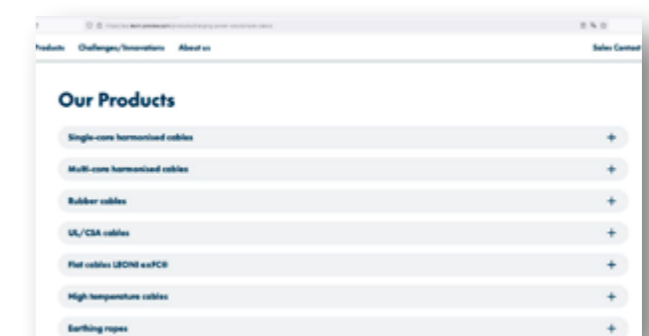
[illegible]

Products Challenges/Innovations About us Sales Contact

Our Products

Single-core harmonised cables +

Multi-core harmonised cables +

Rubber cables +

UL/CSA cables +

Flat cables LEONI exFC® +

High temperature cables +

Earthing ropes +